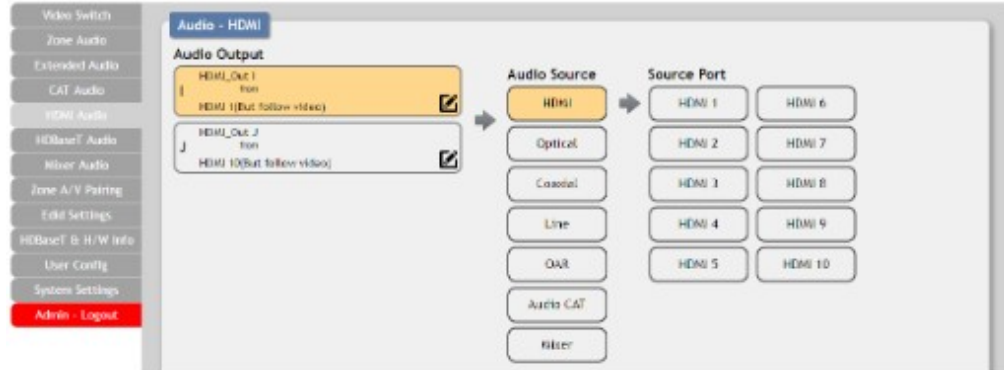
Video Switch
Zone Audio
Extended Audio
CAT Audio
HDMI Audio
HDBaseT Audio
Mixer Audio
Zone A/V Pairing
Edid Settings
HDBaseT & H/W Info
User Config
System Settings
Admin - Logout

Audio - HDMI

Audio Output

HDMI_Out 1
1
from
HDMI 1(But follow video)

HDMI_Out 2
2
from
HDMI 10(But follow video)

Audio Source
HDMI
Optical
Coaxial
Line
OAR
Audio CAT
Mixer

Source Port
HDMI 1
HDMI 6
HDMI 2
HDMI 7
HDMI 3
HDMI 8
HDMI 4
HDMI 9
HDMI 5
HDMI 10